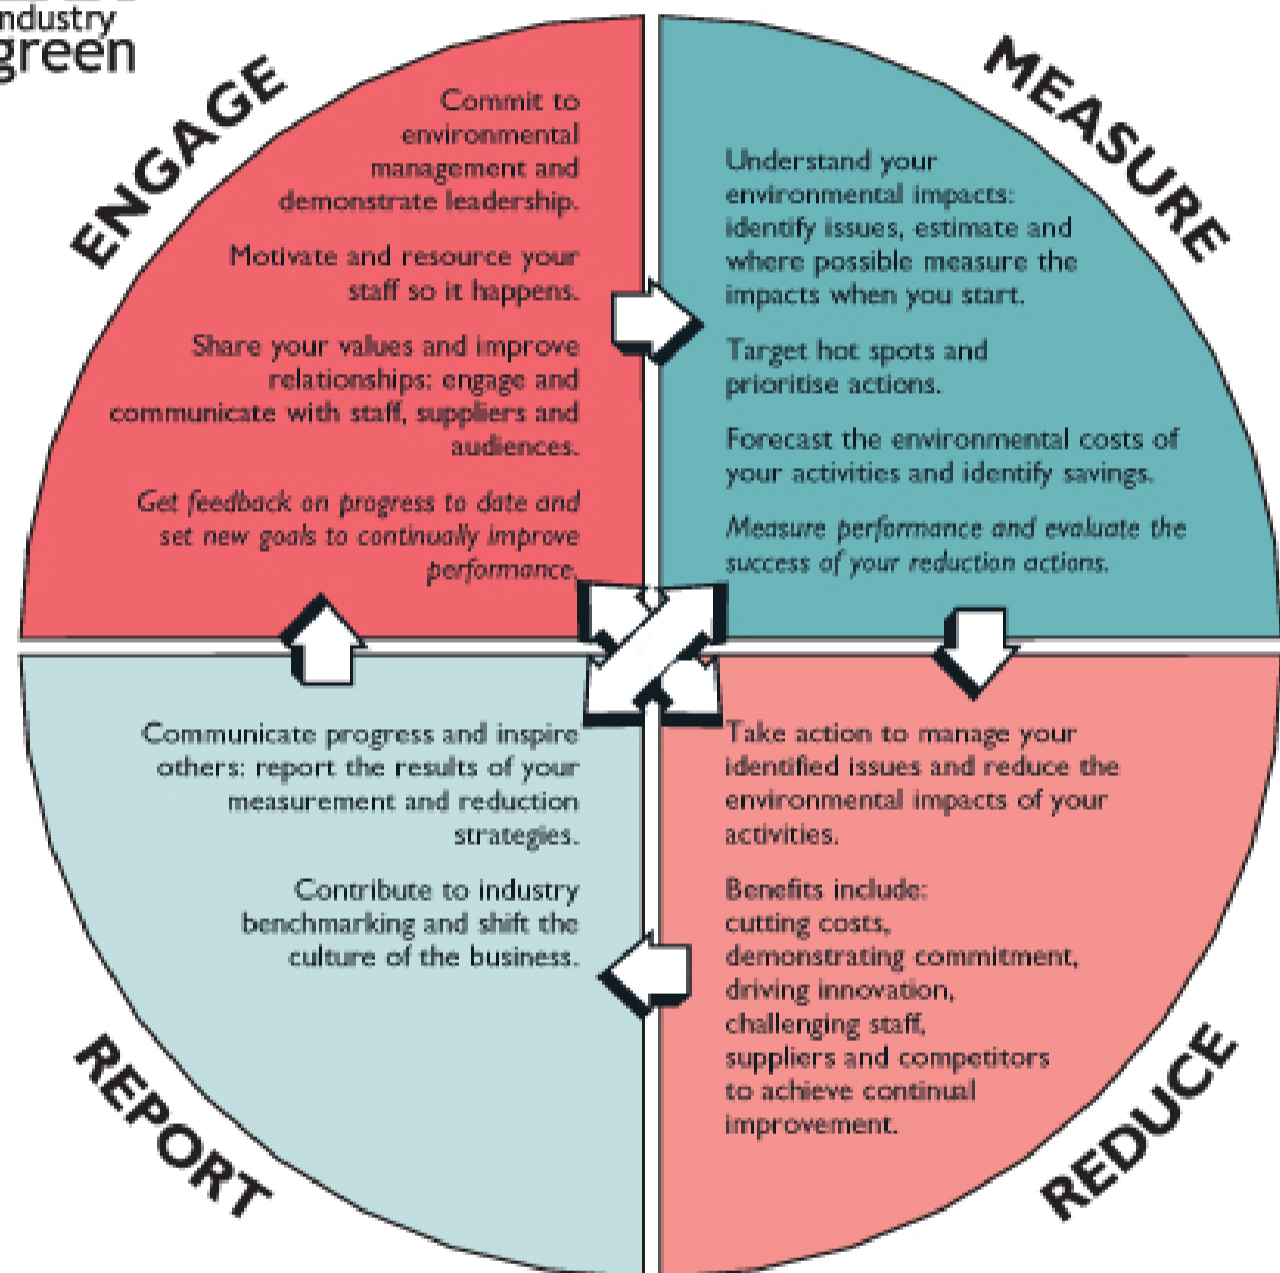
ndustry
green

ENGAGE

Commit to environmental management and demonstrate leadership.

Motivate and resource your staff so it happens.

Share your values and improve relationships: engage and communicate with staff, suppliers and audiences.

*Get feedback on progress to date and set new goals to continually improve performance.*

MEASURE

Understand your environmental impacts: identify issues, estimate and where possible measure the impacts when you start.

Target hot spots and prioritise actions.

Forecast the environmental costs of your activities and identify savings.

*Measure performance and evaluate the success of your reduction actions.*

Communicate progress and inspire others: report the results of your measurement and reduction strategies.

Contribute to industry benchmarking and shift the culture of the business.

REPORT

Take action to manage your identified issues and reduce the environmental impacts of your activities.

Benefits include:
cutting costs,
demonstrating commitment,
driving innovation,
challenging staff,
suppliers and competitors to achieve continual improvement.

REDUCE